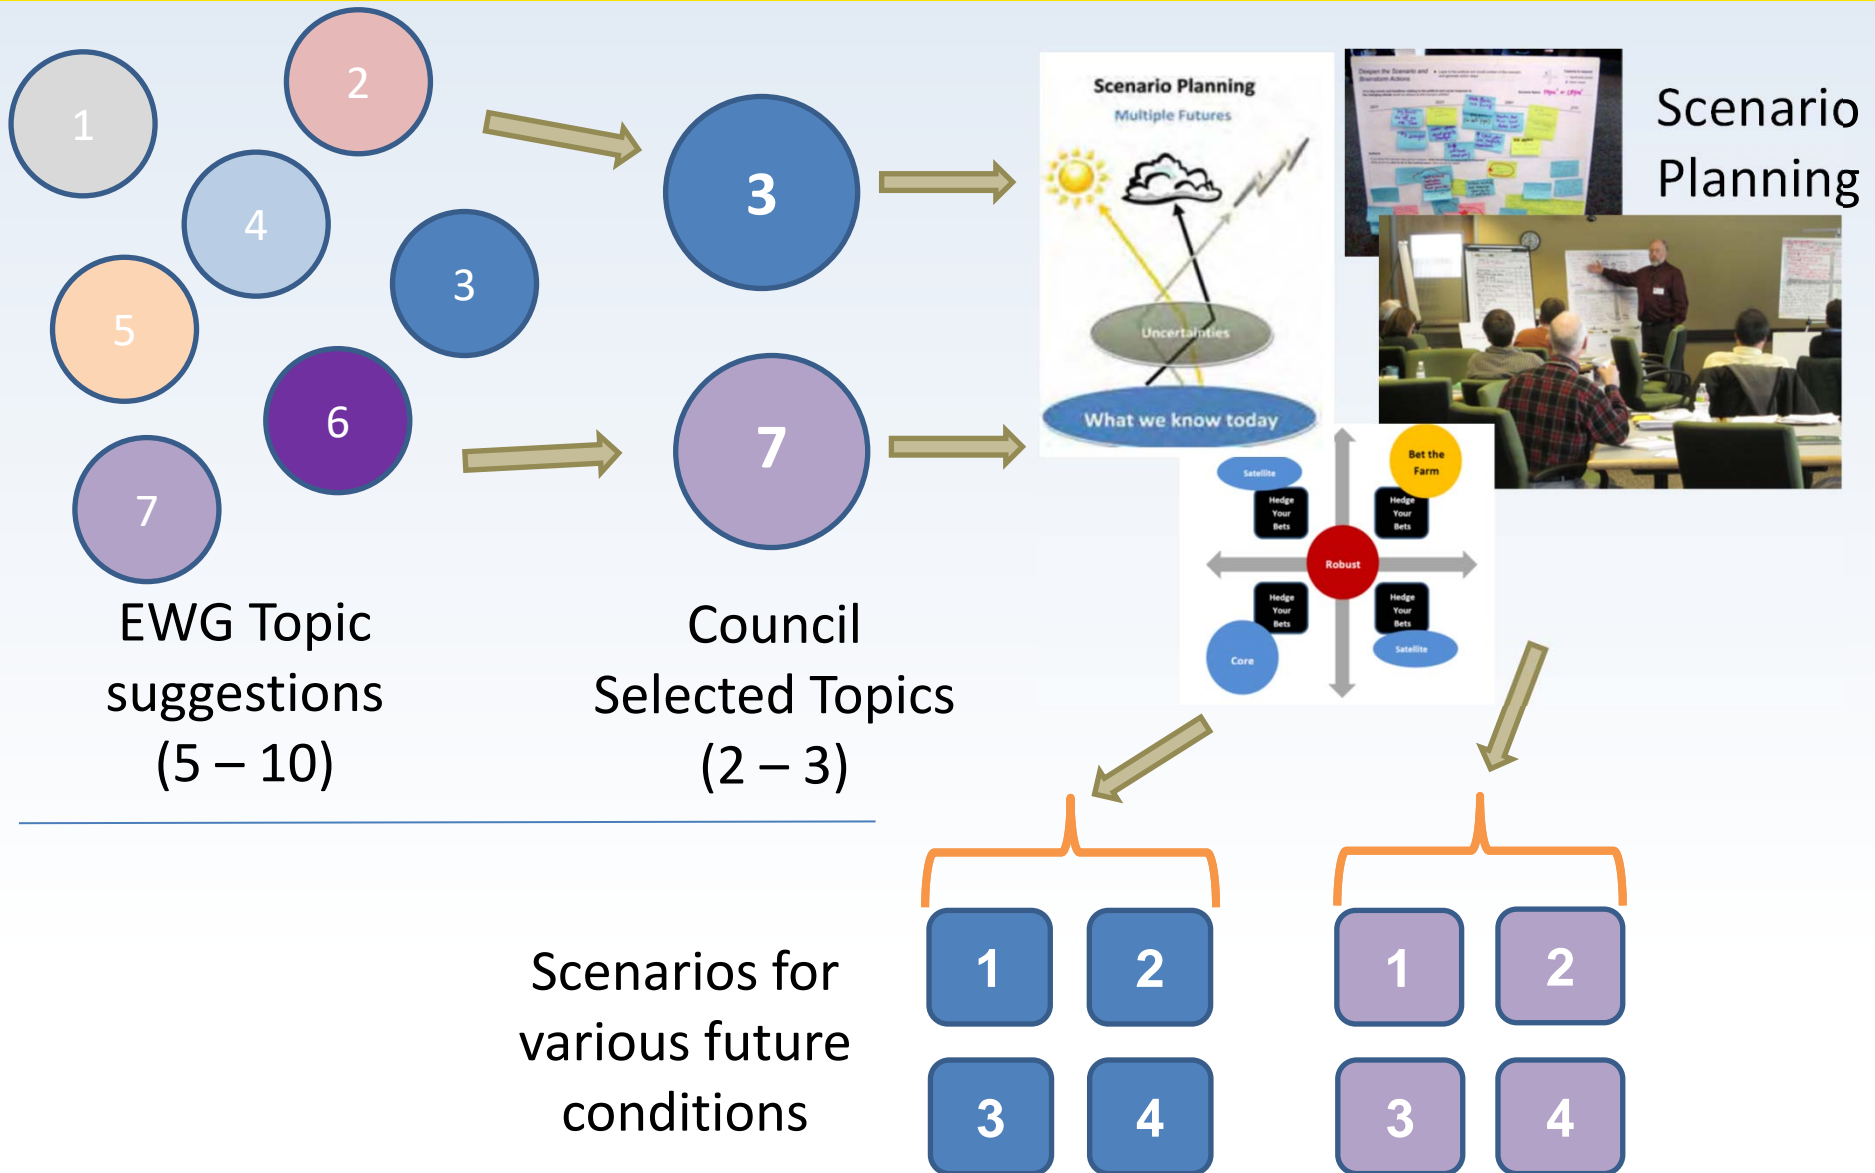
1

2

4

3

5

6

7

3

7

EWG Topic suggestions (5 – 10)

Council Selected Topics (2 – 3)

Scenario Planning

Multiple Futures

Uncertainties

What we know today

Scenario Planning

Satellite

Bet the Farm

Hedge Your Bets

Hedge Your Bets

Robust

Hedge Your Bets

Hedge Your Bets

Core

Satellite

Scenarios for various future conditions

1

2

3

4

1

2

3

4